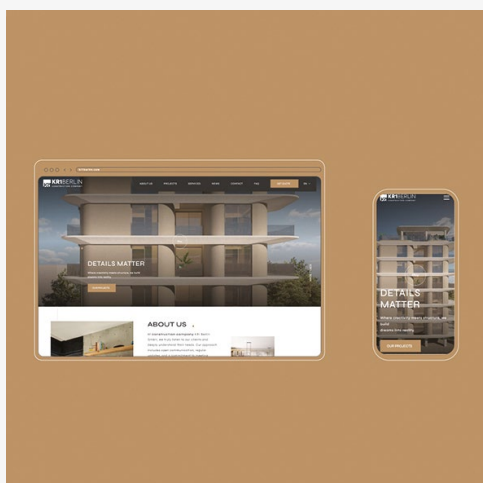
KRI BERLIN

ABOUT US PROJECTS SERVICES NEWS CONTACT FAQ

DETAILS MATTER

OUR PROJECTS

ABOUT US

KRI BERLIN

DETAILS MATTER

Where creativity meets strategy, we build dreams into reality.

OUR PROJECTS